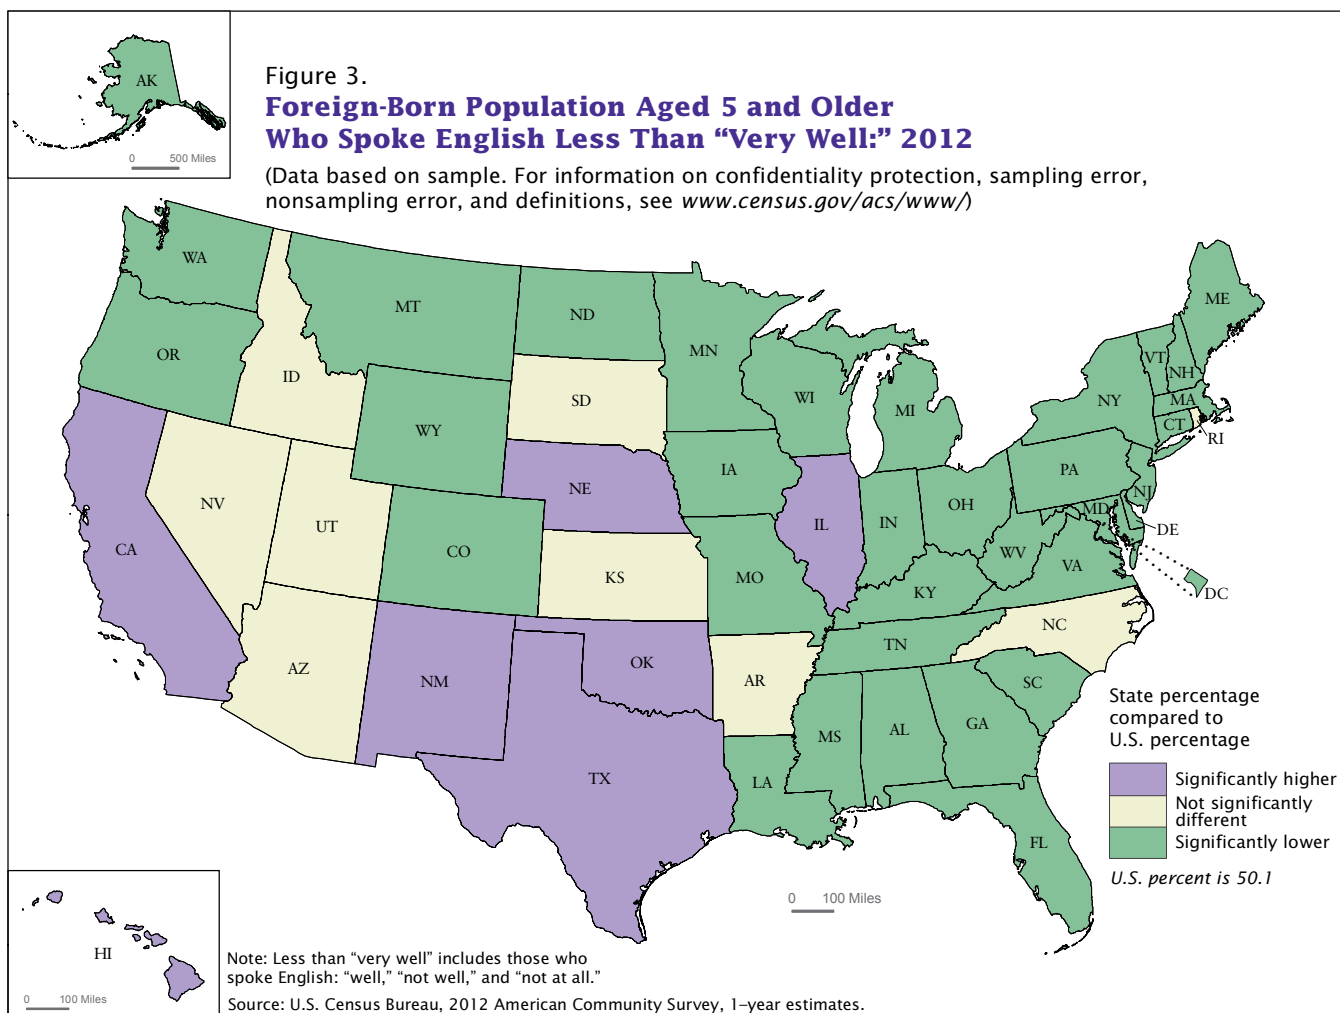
AK

0 500 Miles

Figure 3.
Foreign-Born Population Aged 5 and Older Who Spoke English Less Than "Very Well:" 2012
(Data based on sample. For information on confidentiality protection, sampling error, nonsampling error, and definitions, see *www.census.gov/acs/www/*)

WA
OR
CA
ID
NV
MT
WY
UT
AZ
CO
NM
ND
SD
NE
KS
OK
TX
MN
IA
MO
AR
LA
WI
IL
MS
MI
IN
KY
TN
AL
OH
GA
FL
WV
VA
NC
SC
PA
NY
ME
VT
NH
MA
CT
RI
NJ
MD
DE
DC

State percentage compared to U.S. percentage

Significantly higher
Not significantly different
Significantly lower

*U.S. percent is 50.1*

0 100 Miles

HI

0 100 Miles

Note: Less than "very well" includes those who spoke English: "well," "not well," and "not at all."

Source: U.S. Census Bureau, 2012 American Community Survey, 1-year estimates.